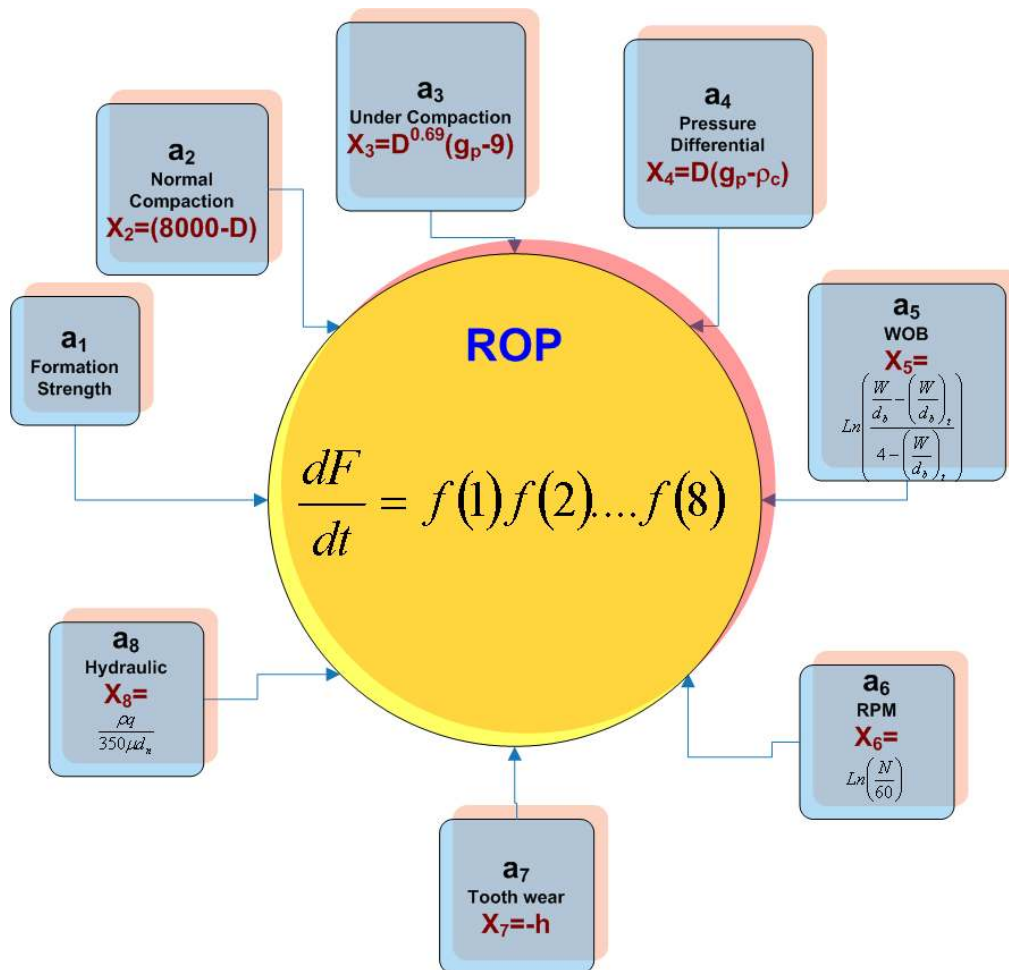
$a_3$
Under Compaction
$X_3=D^{0.69}(g_p-9)$

$a_4$
Pressure Differential
$X_4=D(g_p-\rho_c)$

$a_2$
Normal Compaction
$X_2=(8000-D)$

$a_1$
Formation Strength

ROP

$\frac{dF}{dt}=f(1)f(2)....f(8)$

$a_5$
WOB
$X_5=$
$Ln\left(\frac{\frac{W}{d_b}-\left(\frac{W}{d_b}\right)_t}{4-\left(\frac{W}{d_b}\right)_t}\right)$

$a_8$
Hydraulic
$X_8=$
$\frac{\rho q}{350\mu d_n}$

$a_6$
RPM
$X_6=$
$Ln\left(\frac{N}{60}\right)$

$a_7$
Tooth wear
$X_7=-h$